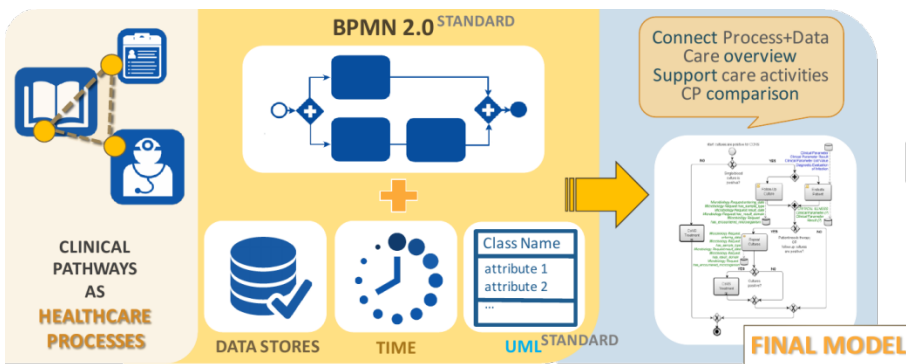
CLINICAL PATHWAYS AS HEALTHCARE PROCESSES

BPMN 2.0 STANDARD

DATA STORES

TIME

Class Name

attribute 1

attribute 2

...

UML STANDARD

Connect Process+Data
Care overview
Support care activities
CP comparison

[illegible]

FINAL MODEL